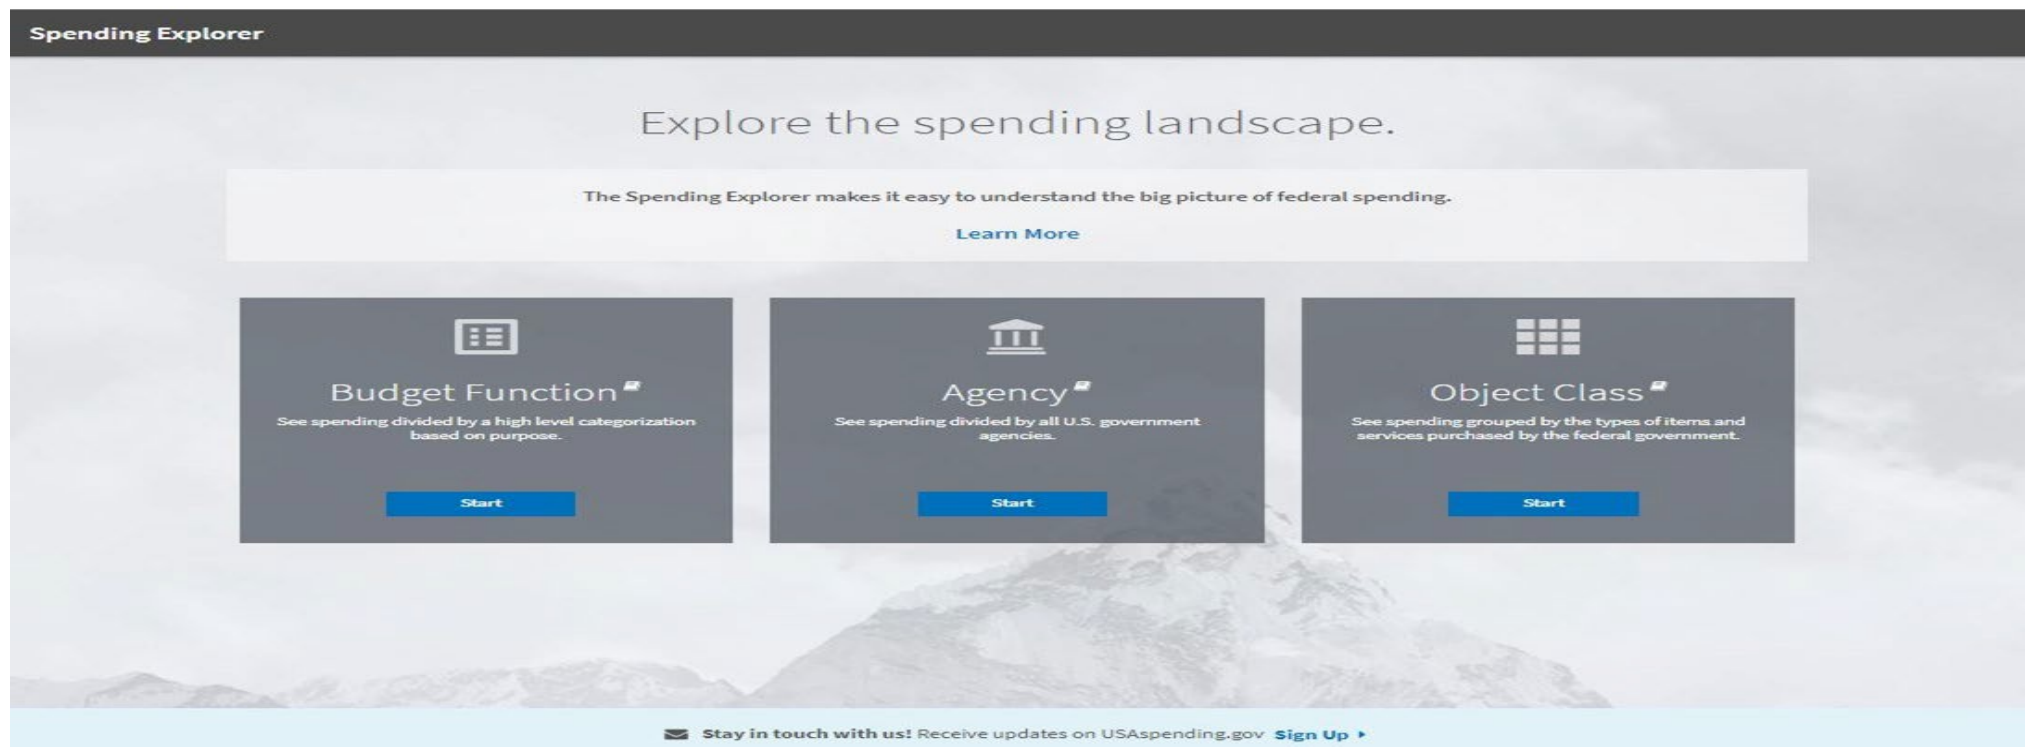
Spending Explorer

Explore the spending landscape.

The Spending Explorer makes it easy to understand the big picture of federal spending.

Learn More

Budget Function

See spending divided by a high level categorization based on purpose.

Start

Agency

See spending divided by all U.S. government agencies.

Start

Object Class

See spending grouped by the types of items and services purchased by the federal government.

Start

Stay in touch with us! Receive updates on USAspending.gov Sign Up